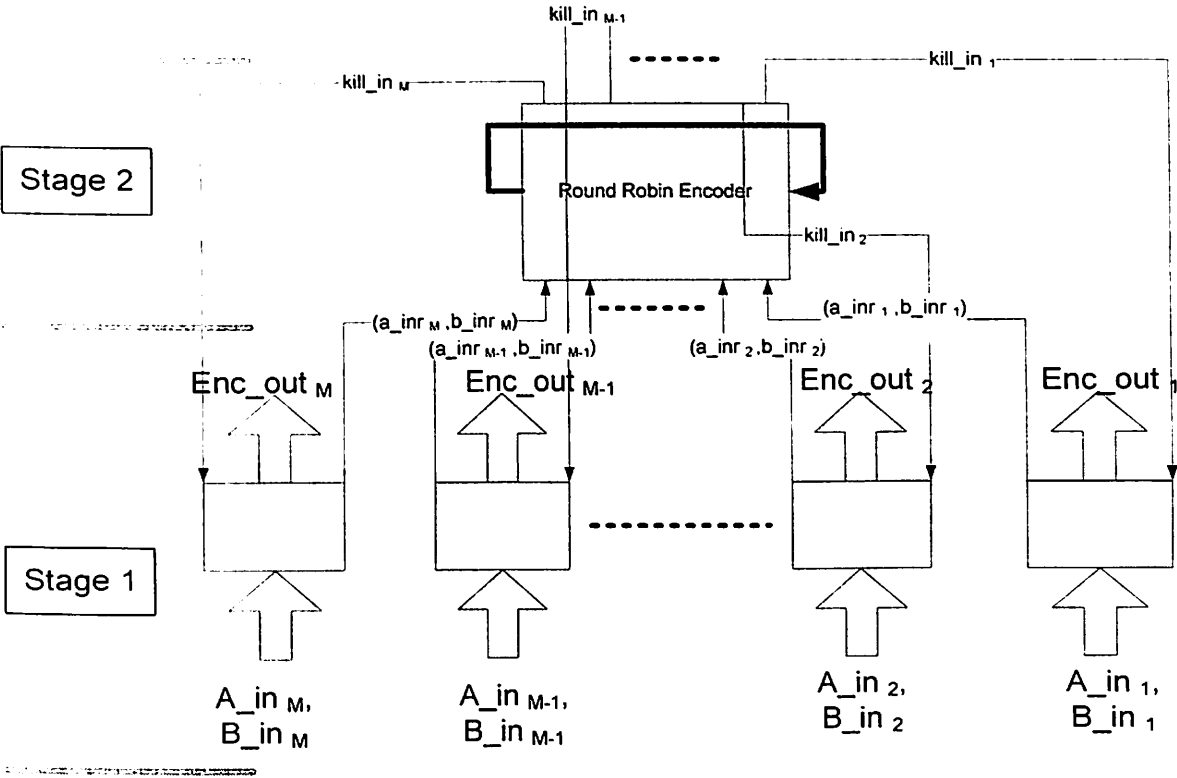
kill_in $_{M-1}$

kill_in $_M$

kill_in $_1$

Stage 2

Round Robin Encoder

kill_in $_2$

(a_inr $_M$ ,b_inr $_M$)

(a_inr $_{M-1}$ ,b_inr $_{M-1}$)

(a_inr $_2$ ,b_inr $_2$)

(a_inr $_1$ ,b_inr $_1$)

Enc_out $_M$

Enc_out $_{M-1}$

Enc_out $_2$

Enc_out $_1$

Stage 1

A_in $_M$, B_in $_M$

A_in $_{M-1}$, B_in $_{M-1}$

A_in $_2$, B_in $_2$

A_in $_1$, B_in $_1$